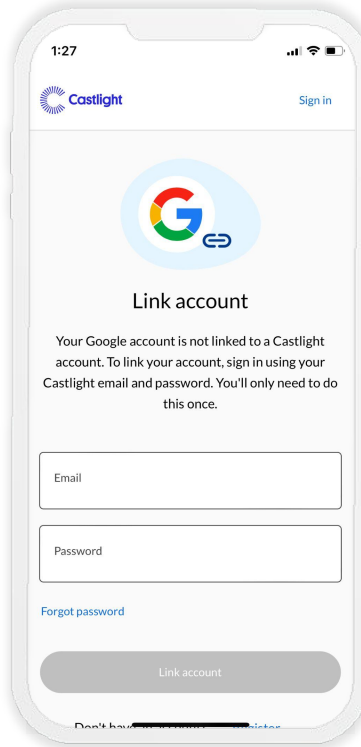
1:27

Castlight

Sign in

Link account

Your Google account is not linked to a Castlight account. To link your account, sign in using your Castlight email and password. You'll only need to do this once.

Email

Password

Forgot password

Link account

Don't hav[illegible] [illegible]gister